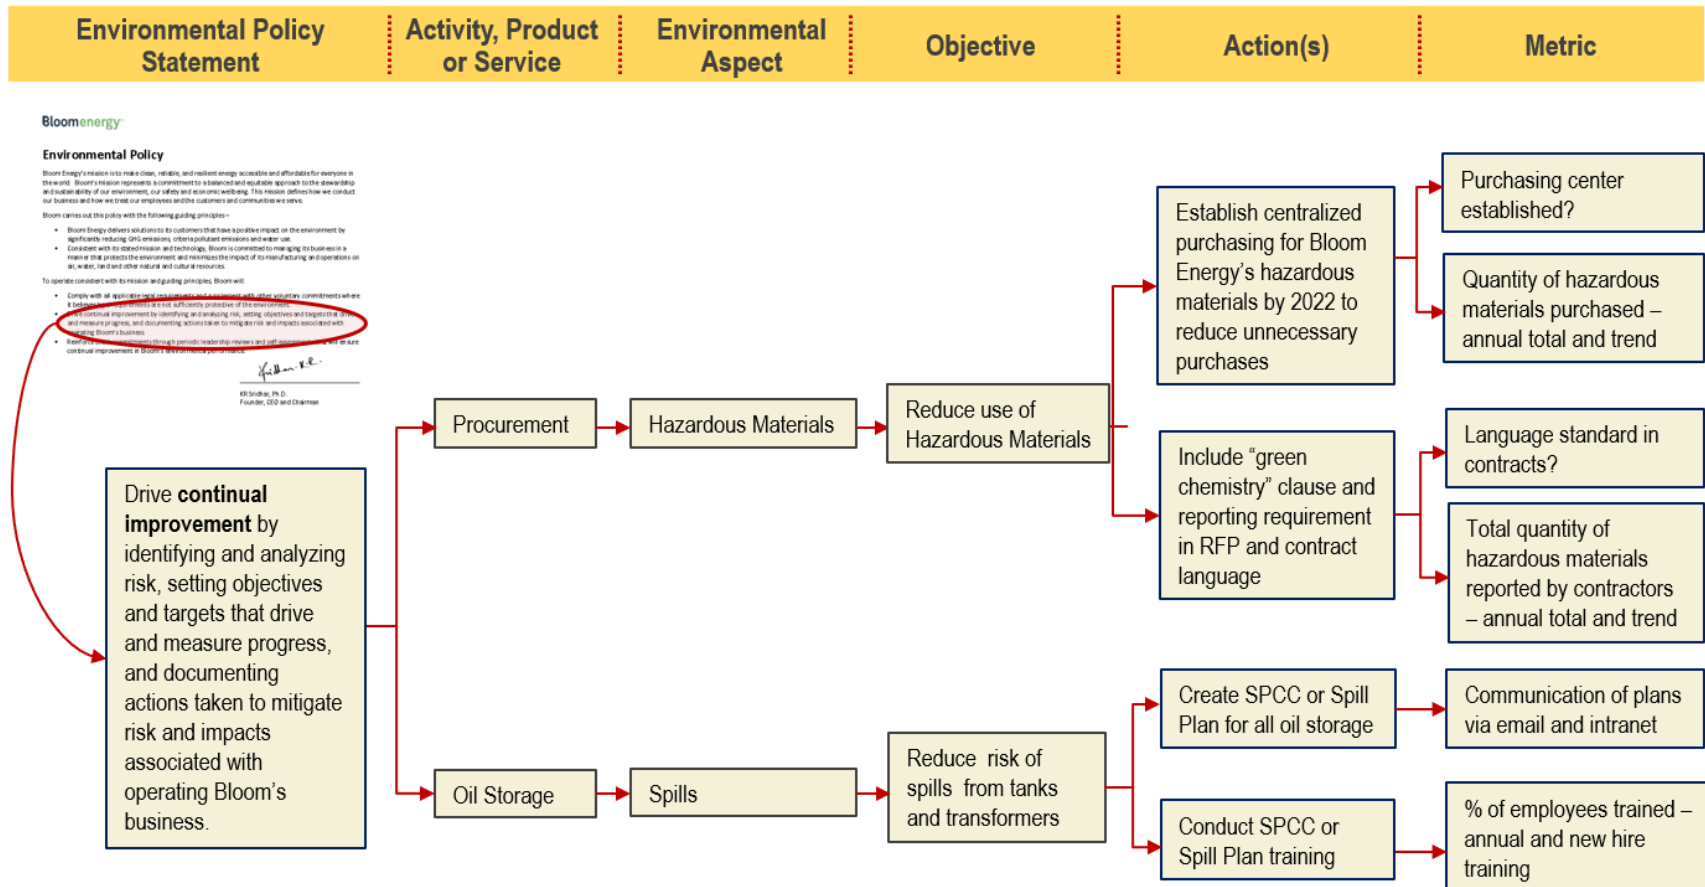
Environmental Policy Statement | Activity, Product or Service | Environmental Aspect | Objective | Action(s) | Metric

Bloomenergy

Environmental Policy

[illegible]

KR Sridhar, Ph.D.
Founder, CEO and Chairman

Drive **continual improvement** by identifying and analyzing risk, setting objectives and targets that drive and measure progress, and documenting actions taken to mitigate risk and impacts associated with operating Bloom's business.

Procurement

Hazardous Materials

Reduce use of Hazardous Materials

Establish centralized purchasing for Bloom Energy's hazardous materials by 2022 to reduce unnecessary purchases

Purchasing center established?

Quantity of hazardous materials purchased – annual total and trend

Include "green chemistry" clause and reporting requirement in RFP and contract language

Language standard in contracts?

Total quantity of hazardous materials reported by contractors – annual total and trend

Oil Storage

Spills

Reduce risk of spills from tanks and transformers

Create SPCC or Spill Plan for all oil storage

Communication of plans via email and intranet

Conduct SPCC or Spill Plan training

% of employees trained – annual and new hire training